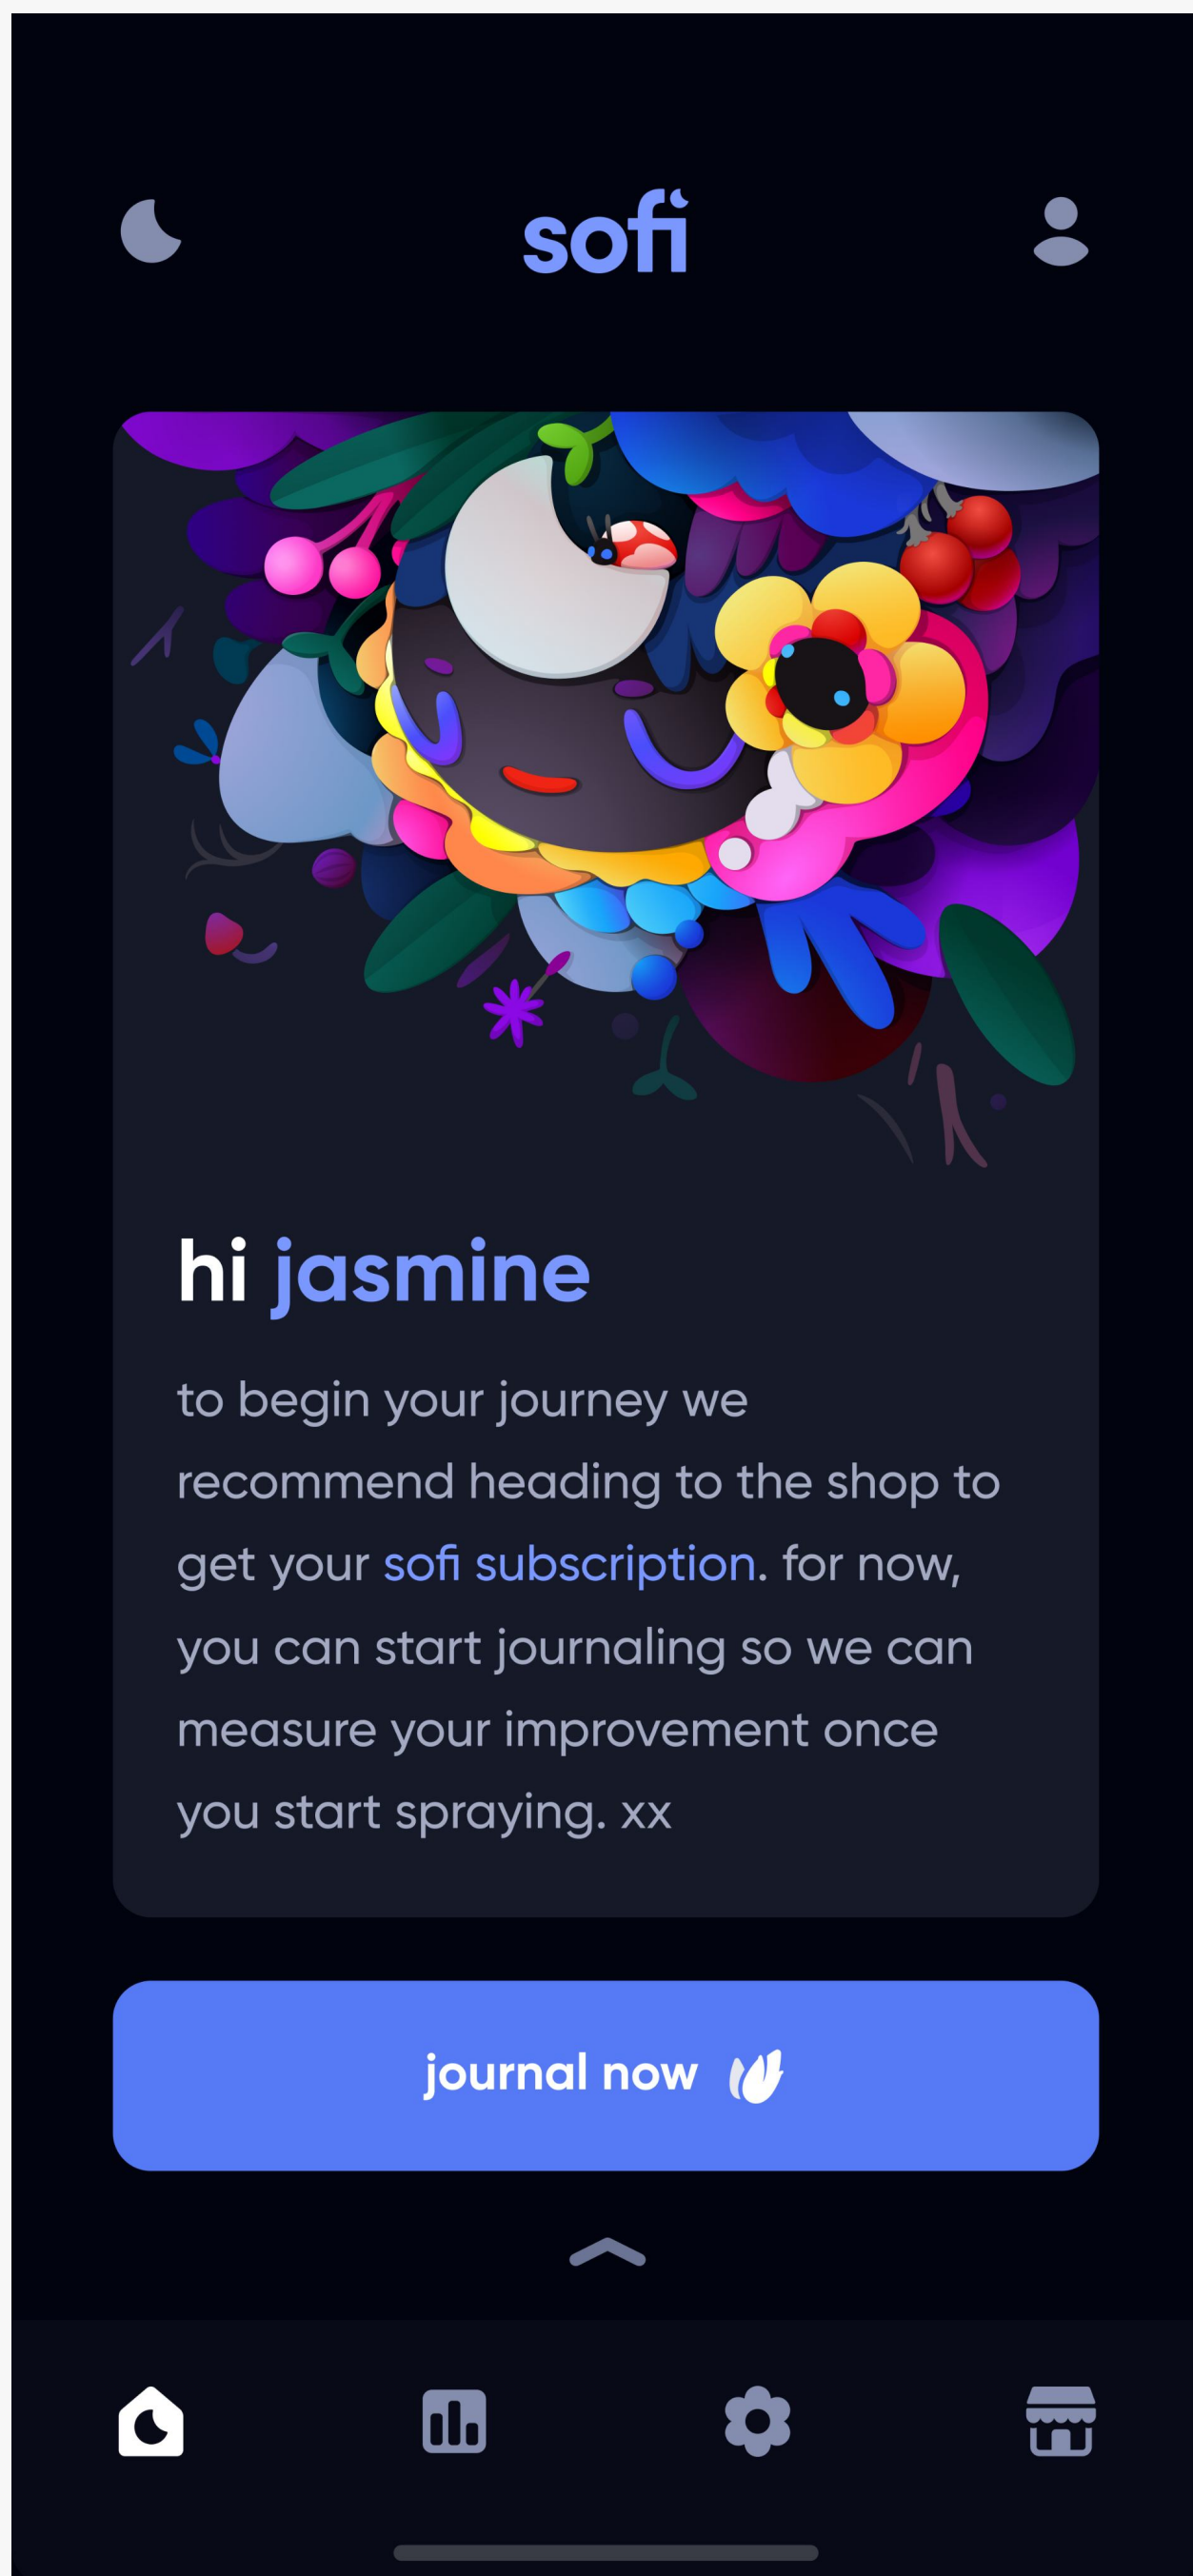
sofi

hi jasmine

to begin your journey we recommend heading to the shop to get your sofi subscription. for now, you can start journaling so we can measure your improvement once you start spraying. xx

journal now